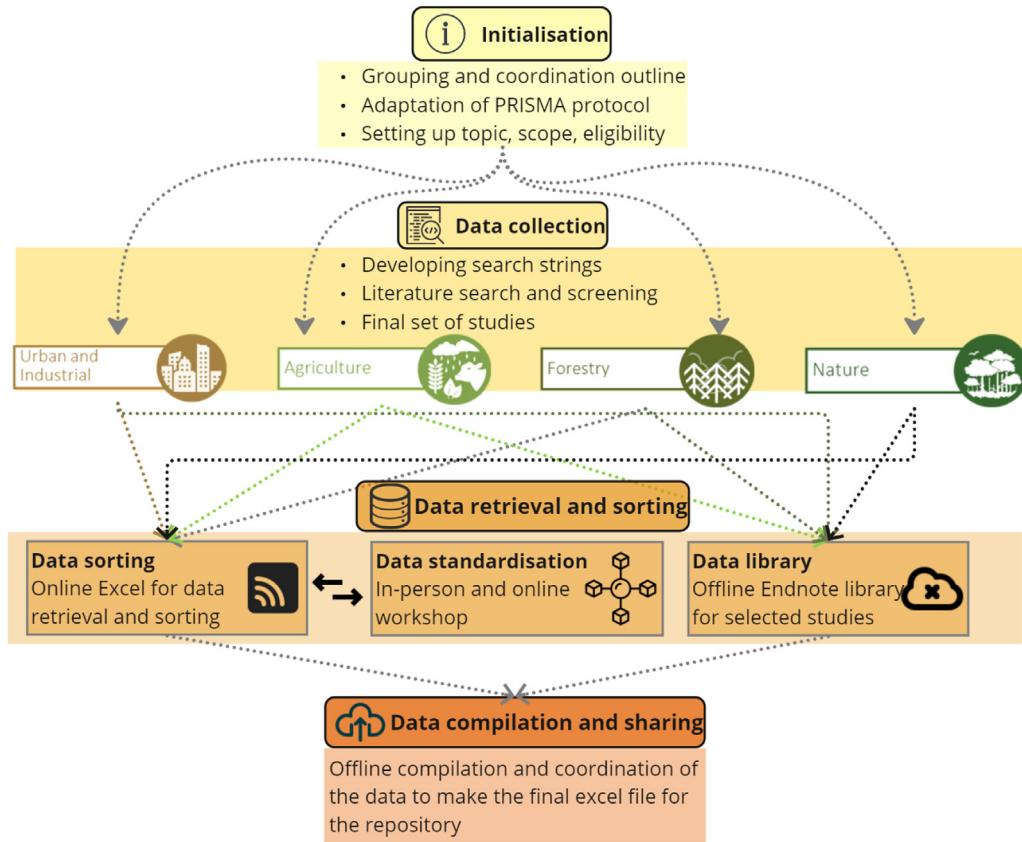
Initialisation

- Grouping and coordination outline
- Adaptation of PRISMA protocol
- Setting up topic, scope, eligibility

Data collection

- Developing search strings
- Literature search and screening
- Final set of studies

Urban and Industrial

Agriculture

Forestry

Nature

Data retrieval and sorting

Data sorting
Online Excel for data retrieval and sorting

Data standardisation
In-person and online workshop

Data library
Offline Endnote library for selected studies

Data compilation and sharing

Offline compilation and coordination of the data to make the final excel file for the repository